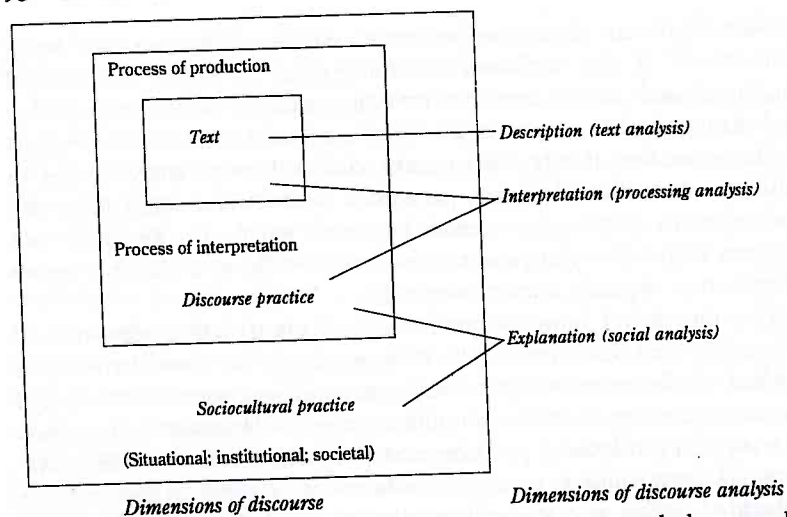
Process of production

Text

Process of interpretation

Discourse practice

Sociocultural practice

(Situational; institutional; societal)

Description (text analysis)

Interpretation (processing analysis)

Explanation (social analysis)

Dimensions of discourse

Dimensions of discourse analysis